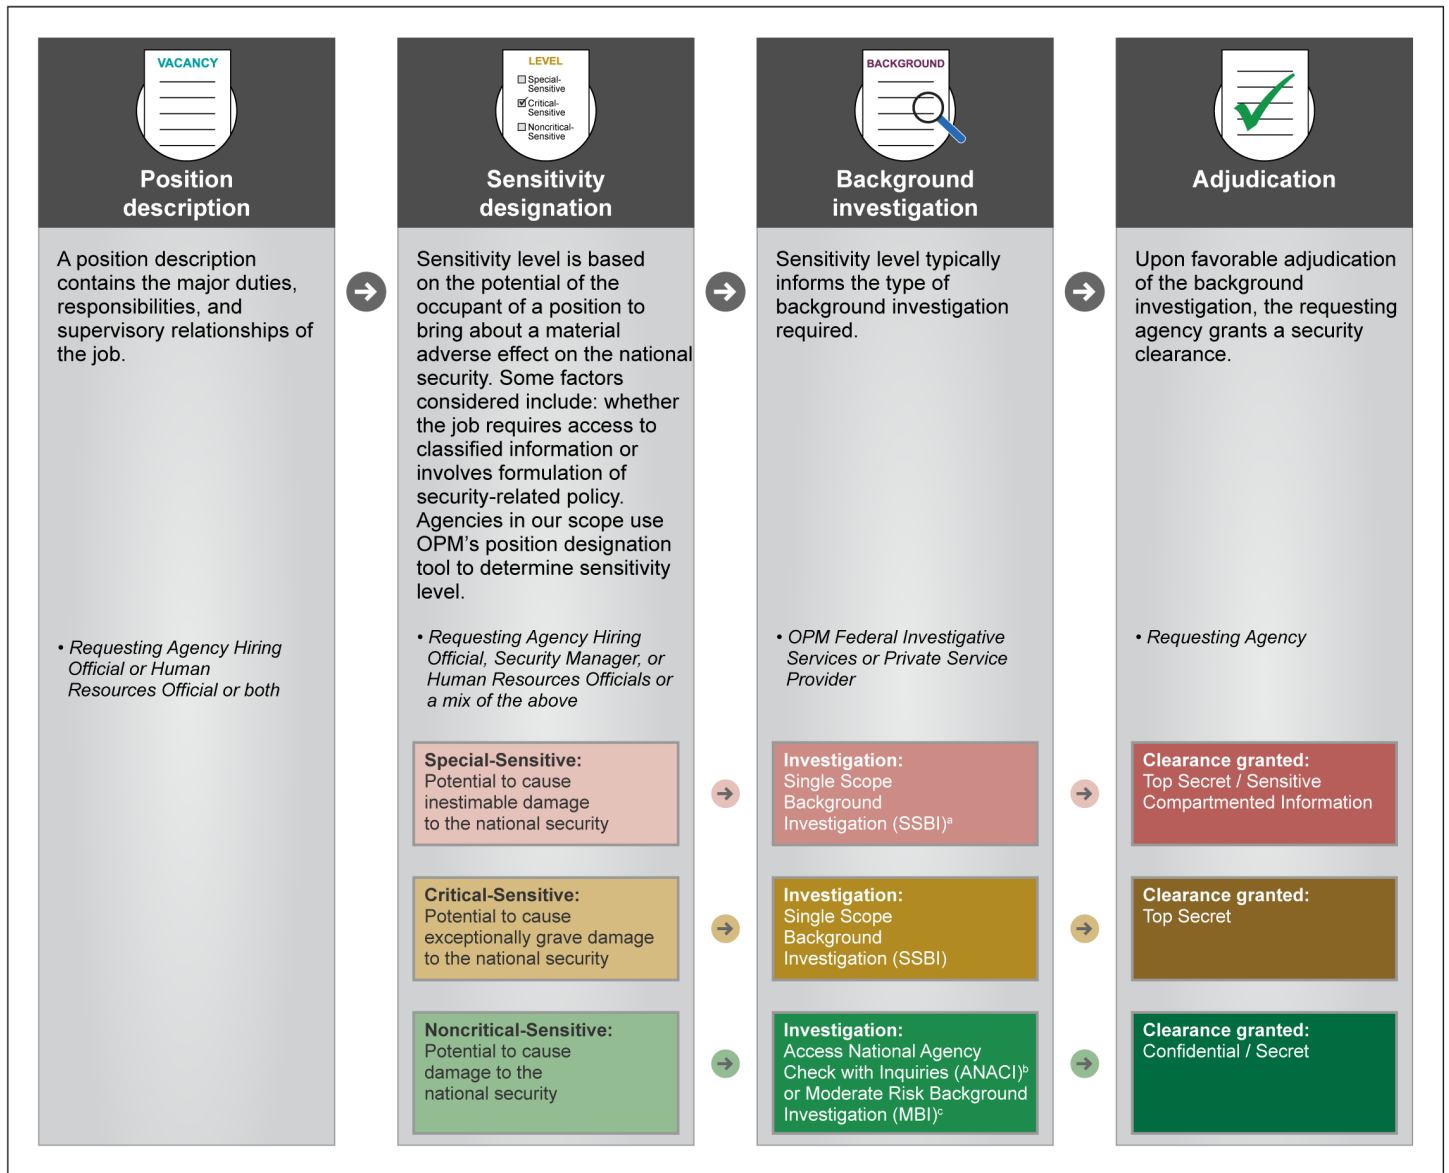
VACANCY

Position description

A position description contains the major duties, responsibilities, and supervisory relationships of the job.

• Requesting Agency Hiring Official or Human Resources Official or both

LEVEL
Special-Sensitive
Critical-Sensitive
Noncritical-Sensitive

Sensitivity designation

Sensitivity level is based on the potential of the occupant of a position to bring about a material adverse effect on the national security. Some factors considered include: whether the job requires access to classified information or involves formulation of security-related policy. Agencies in our scope use OPM's position designation tool to determine sensitivity level.

• Requesting Agency Hiring Official, Security Manager, or Human Resources Officials or a mix of the above

**Special-Sensitive:** Potential to cause inestimable damage to the national security

**Critical-Sensitive:** Potential to cause exceptionally grave damage to the national security

**Noncritical-Sensitive:** Potential to cause damage to the national security

BACKGROUND

Background investigation

Sensitivity level typically informs the type of background investigation required.

• OPM Federal Investigative Services or Private Service Provider

**Investigation:** Single Scope Background Investigation (SSBI)$^a$

**Investigation:** Single Scope Background Investigation (SSBI)

**Investigation:** Access National Agency Check with Inquiries (ANACI)$^b$ or Moderate Risk Background Investigation (MBI)$^c$

Adjudication

Upon favorable adjudication of the background investigation, the requesting agency grants a security clearance.

• Requesting Agency

**Clearance granted:** Top Secret / Sensitive Compartmented Information

**Clearance granted:** Top Secret

**Clearance granted:** Confidential / Secret